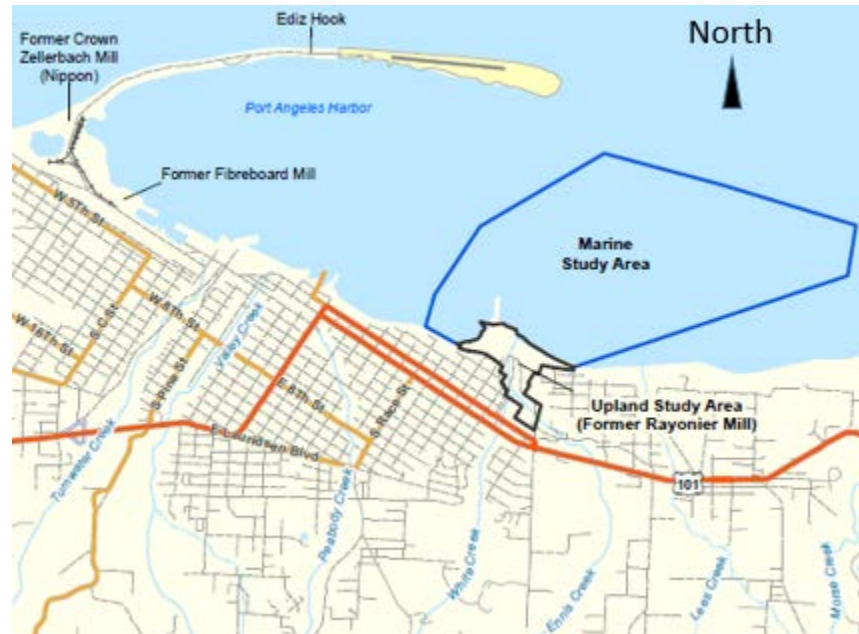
Ediz Hook

North

Former Crown Zellerbach Mill (Nippon)

Port Angeles Harbor

Former Fibreboard Mill

W 5th St

W 8th St

W 16th St

S G St

Valley Creek

S Pine St

E 8th St

S Race St

Marine Study Area

Upland Study Area (Former Rayonier Mill)

Tumwater Creek

E Lauridsen Blvd

Peabody Creek

White Creek

Ennis Creek

Lees Creek

Morse Creek

101